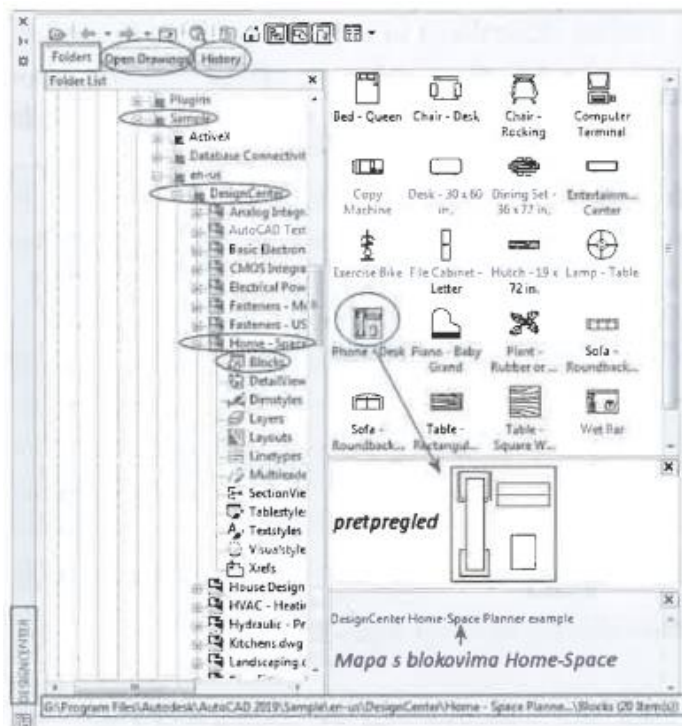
Folders | Open Drawings | History

Folder List ×

Plugins
Sample
ActiveX
Database Connectivit
en-us
DesignCenter
Analog Integr
AutoCAD Text
Basic Electron
CMOS Integra
Electrical Pow
Fasteners - Mc
Fasteners - US
Home - Space
Blocks
DetailView
Dimstyles
Layers
Layouts
Linetypes
Multileade
SectionVie
Tablestyle
Textstyles
Visualstyle
Xrefs
House Design
HVAC - Heatir
Hydraulic - Pr
Kitchens.dwg
Landscaping.c

Bed - Queen
Chair - Desk
Chair - Rocking
Computer Terminal
Copy Machine
Desk - 30 x 60 in.
Dining Set - 36 x 72 in.
Entertainm... Center
Exercise Bike
File Cabinet - Letter
Hutch - 19 x 72 in.
Lamp - Table
Phone - Desk
Piano - Baby Grand
Plant - Rubber or ...
Sofa - Roundback...
Sofa - Roundback...
Table - Rectangul...
Table - Square W...
Wet Bar

×
pretpregled

×
DesignCenter Home-Space Planner example

Mapa s blokovima Home-Space

DESIGNCENTER

G:\Program Files\Autodesk\AutoCAD 2019\Sample\en-us\DesignCenter\Home - Space Planne...\Blocks (20 Item(s))